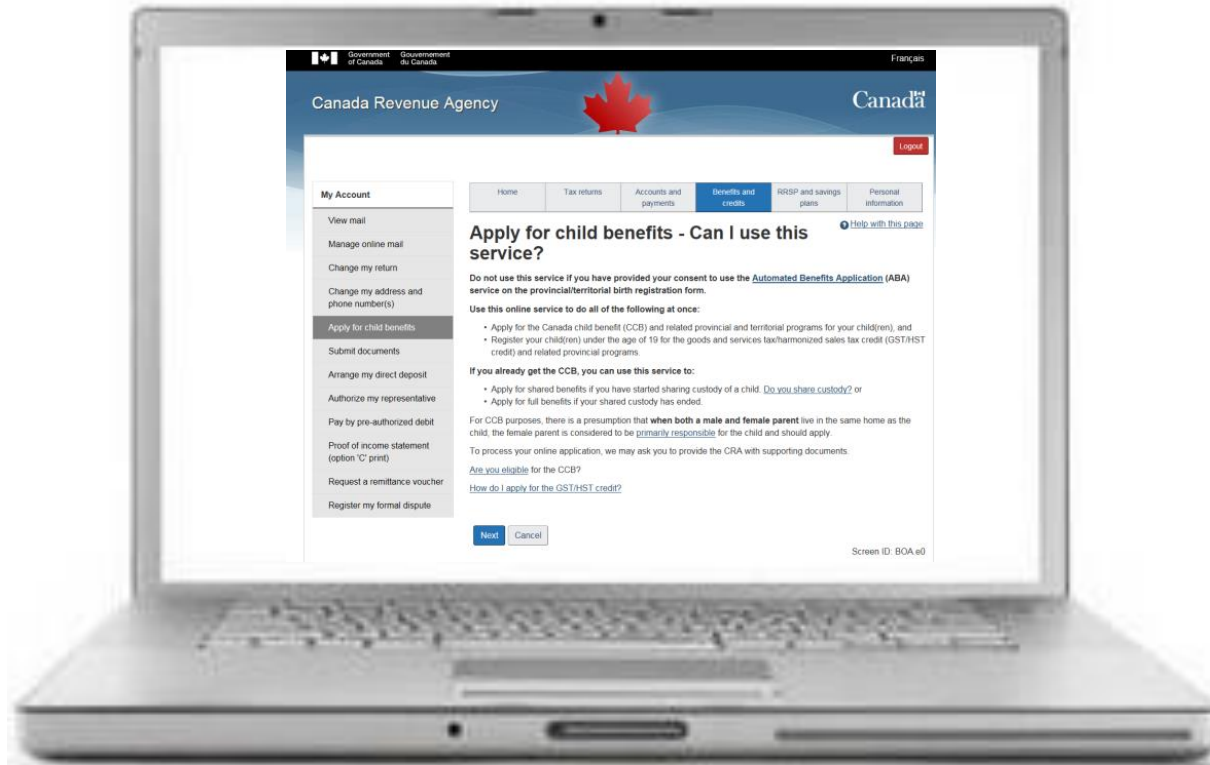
Government of Canada Gouvernement du Canada

Français

Canada Revenue Agency

Canadä

Logout

My Account

View mail

Manage online mail

Change my return

Change my address and phone number(s)

Apply for child benefits

Submit documents

Arrange my direct deposit

Authorize my representative

Pay by pre-authorized debit

Proof of income statement (option 'C' print)

Request a remittance voucher

Register my formal dispute

Home | Tax returns | Accounts and payments | Benefits and credits | RRSP and savings plans | Personal information

Help with this page

Apply for child benefits - Can I use this service?

Do not use this service if you have provided your consent to use the Automated Benefits Application (ABA) service on the provincial/territorial birth registration form.

Use this online service to do all of the following at once:

• Apply for the Canada child benefit (CCB) and related provincial and territorial programs for your child(ren), and
• Register your child(ren) under the age of 19 for the goods and services tax/harmonized sales tax credit (GST/HST credit) and related provincial programs

If you already get the CCB, you can use this service to:

• Apply for shared benefits if you have started sharing custody of a child. Do you share custody? or
• Apply for full benefits if your shared custody has ended.

For CCB purposes, there is a presumption that when both a male and female parent live in the same home as the child, the female parent is considered to be primarily responsible for the child and should apply.

To process your online application, we may ask you to provide the CRA with supporting documents.

Are you eligible for the CCB?

How do I apply for the GST/HST credit?

Next Cancel

Screen ID: BOA.e0